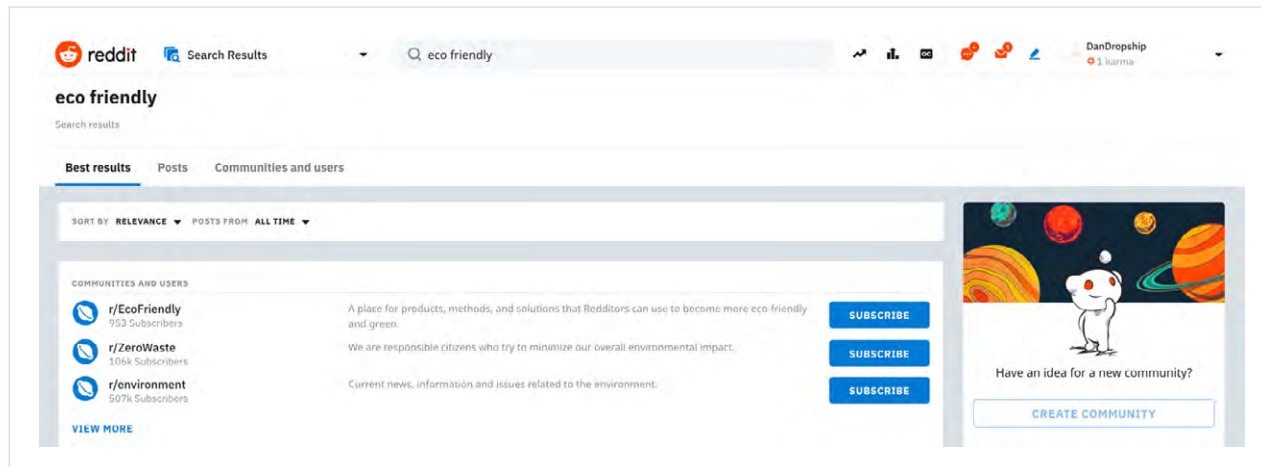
reddit Search Results

eco friendly

DanDropship
1 karma

eco friendly

Search results

Best results Posts Communities and users

SORT BY RELEVANCE POSTS FROM ALL TIME

COMMUNITIES AND USERS

r/EcoFriendly
953 Subscribers
A place for products, methods, and solutions that Redditors can use to become more eco-friendly and green.
SUBSCRIBE

r/ZeroWaste
106k Subscribers
We are responsible citizens who try to minimize our overall environmental impact.
SUBSCRIBE

r/environment
507k Subscribers
Current news, information and issues related to the environment.
SUBSCRIBE

VIEW MORE

Have an idea for a new community?

CREATE COMMUNITY